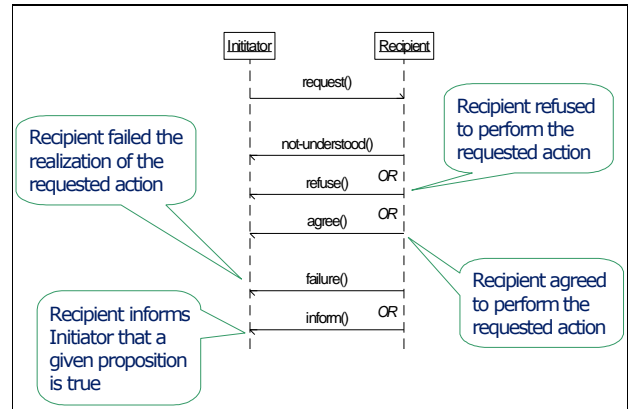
Initiator

Recipient

request()

Recipient refused to perform the requested action

Recipient failed the realization of the requested action

not-understood()

refuse()

OR

agree()

OR

failure()

Recipient agreed to perform the requested action

Recipient informs Initiator that a given proposition is true

OR

inform()